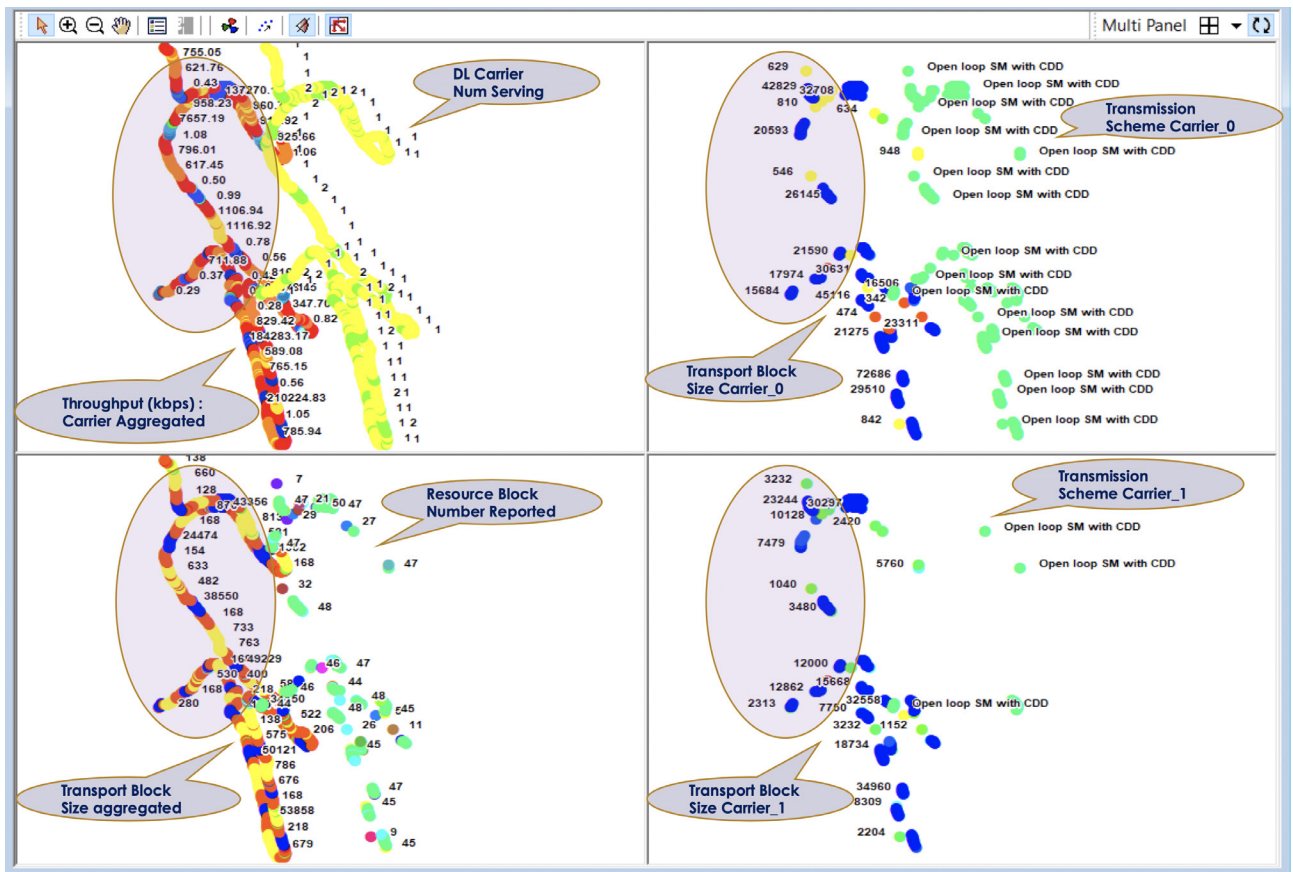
Multi Panel

755.05
621.76
0.43
137270.1
958.23
960.1
7657.19
925.66
1.08
1.06
796.01
617.45
0.50
0.99
1106.94
1116.92
0.78
0.56
711.88
0.37
0.29
0.28
347.70
829.42
0.82
184283.17
589.08
765.15
0.56
210224.83
1.05
785.94

DL Carrier Num Serving

Throughput (kbps) : Carrier Aggregated

629
42829
32708
810
634
20593
948
546
26145
21590
17974
30631
16506
15684
45116
342
474
23311
21275
72686
29510
842

Open loop SM with CDD
Open loop SM with CDD
Open loop SM with CDD
Open loop SM with CDD
Open loop SM with CDD
Open loop SM with CDD
Open loop SM with CDD
Open loop SM with CDD
Open loop SM with CDD
Open loop SM with CDD
Open loop SM with CDD
Open loop SM with CDD
Open loop SM with CDD
Open loop SM with CDD
Open loop SM with CDD

Transmission Scheme Carrier_0

Transport Block Size Carrier_0

138
660
128
168
24474
154
633
482
38550
168
733
763
530
400
168
280
138
575
50121
786
676
168
53858
218
679
7
47
21
50
47
27
47
168
32
48
47
46
47
44
48
46
522
206
26
11
45
45
47
45
9
45

Resource Block Number Reported

Transport Block Size aggregated

3232
23244
30297
10128
2420
7479
5760
1040
3480
12000
15668
12862
32558
2313
7750
3232
1152
18734
34960
8309
2204

Open loop SM with CDD
Open loop SM with CDD
Open loop SM with CDD

Transmission Scheme Carrier_1

Transport Block Size Carrier_1